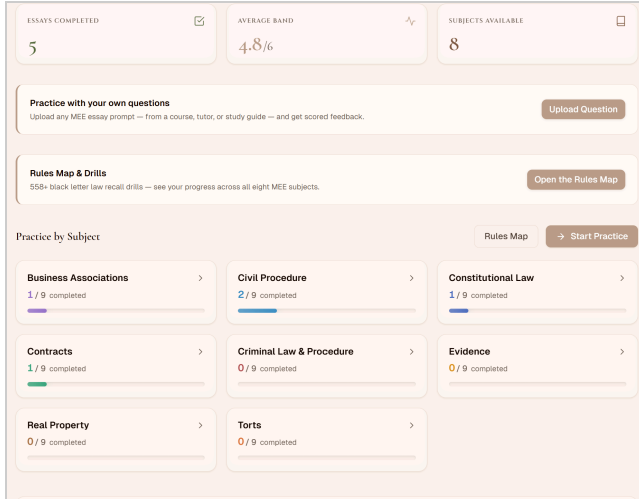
ESSAYS COMPLETED
5

AVERAGE BAND
4.8/6

SUBJECTS AVAILABLE
8

Practice with your own questions
Upload any MEE essay prompt — from a course, tutor, or study guide — and get scored feedback.
Upload Question

Rules Map & Drills
558+ black letter law recall drills — see your progress across all eight MEE subjects.
Open the Rules Map

Practice by Subject
Rules Map
→ Start Practice

Business Associations
1 / 9 completed

Civil Procedure
2 / 9 completed

Constitutional Law
1 / 9 completed

Contracts
1 / 9 completed

Criminal Law & Procedure
0 / 9 completed

Evidence
0 / 9 completed

Real Property
0 / 9 completed

Torts
0 / 9 completed